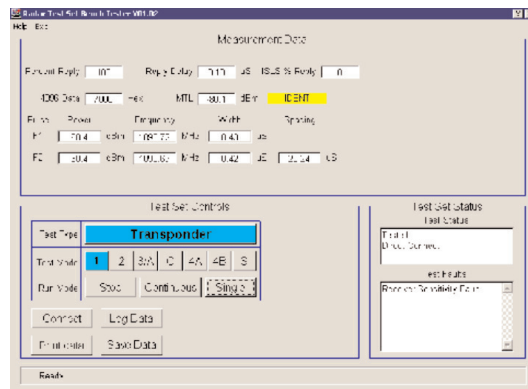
Radar Test Set Bench Tester V01.02
Help Exit

Measurement Data

Percent Reply 100 Reply Delay 3.13 uS ISLS % Reply 0

4096 Data 7000 Hex MTL -80.1 dBm IDENT

Pulse Power Frequency Width Spacing
F1 -50.4 dBm 1089.73 MHz 0.43 uS
F2 -50.4 dBm 1090.03 MHz 0.42 uS 20.54 uS

Test Set Controls

Test Type Transponder

Test Mode 1 2 3/A C 4A 4B S

Run Mode Stop Continuous Single

Connect Log Data

Print data Save Data

Test Set Status
Test Status
Test Id
Direct Connect

Test Results
Receiver Sensitivity Pass

Ready